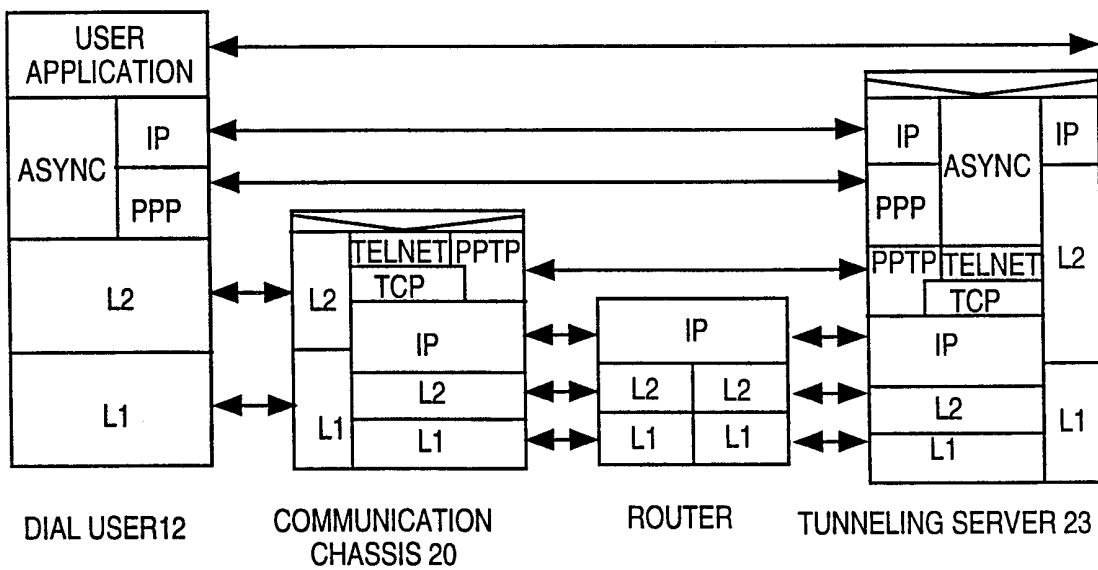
USER APPLICATION

ASYNC
IP
PPP
L2
L1

L2
TELNET
PPTP
TCP
IP
L2
L1
L1

IP
L2
L2
L1
L1

IP
ASYNC
IP
PPP
L2
PPTP
TELNET
TCP
IP
L2
L1
L1

DIAL USER12

COMMUNICATION CHASSIS 20

ROUTER

TUNNELING SERVER 23